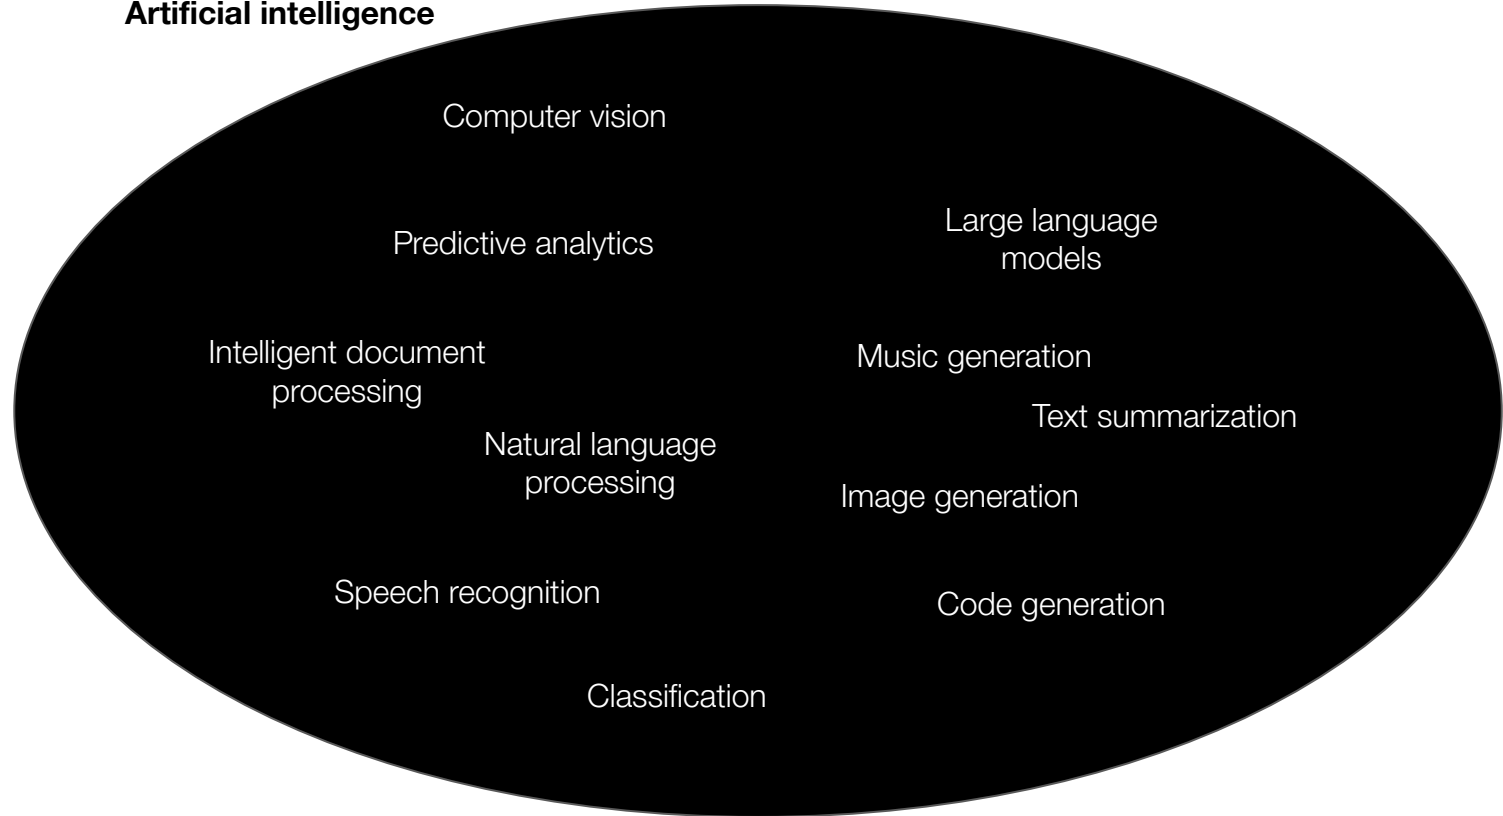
Artificial intelligence

Computer vision

Large language models

Predictive analytics

Intelligent document processing

Music generation

Text summarization

Natural language processing

Image generation

Speech recognition

Code generation

Classification